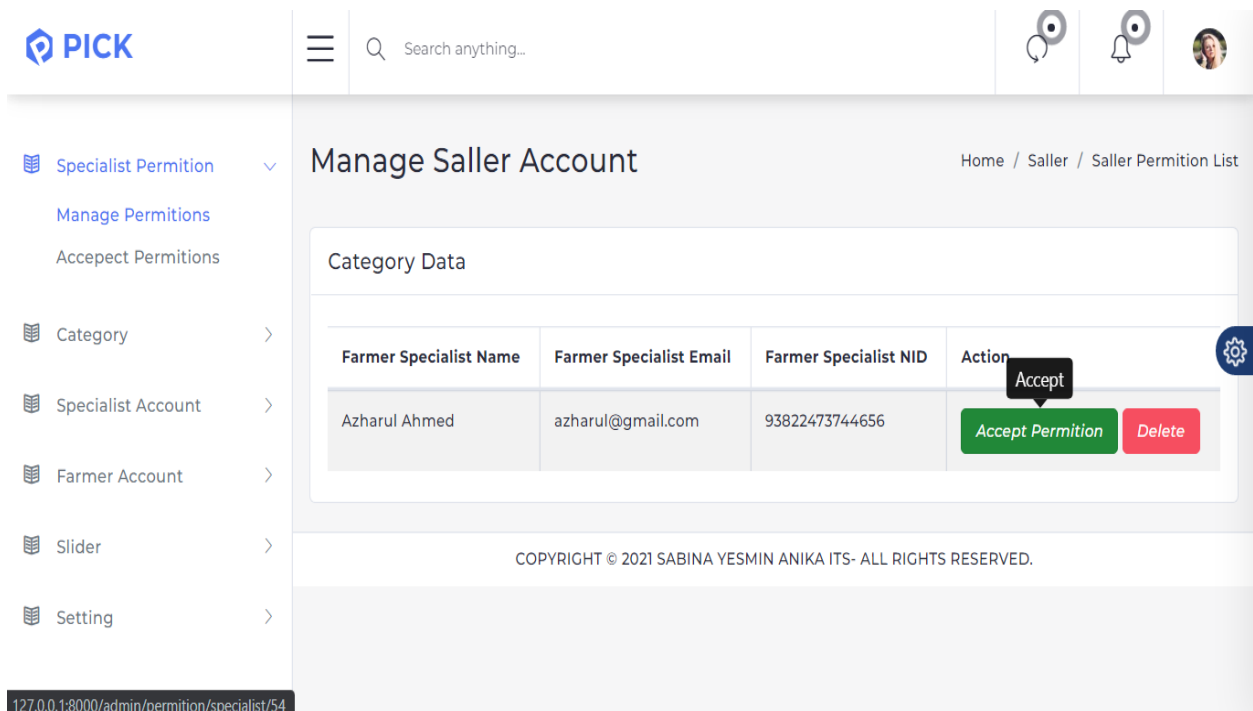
PICK

Search anything...

Specialist Permition

Manage Permitions

Accepect Permitions

Category

Specialist Account

Farmer Account

Slider

Setting

Manage Saller Account

Home / Saller / Saller Permition List

Category Data

| Farmer Specialist Name | Farmer Specialist Email | Farmer Specialist NID | Action |
|---|---|---|---|
| Azharul Ahmed | azharul@gmail.com | 93822473744656 | Accept Permition Delete |

Accept

COPYRIGHT © 2021 SABINA YESMIN ANIKA ITS- ALL RIGHTS RESERVED.

127.0.0.1:8000/admin/permition/specialist/54